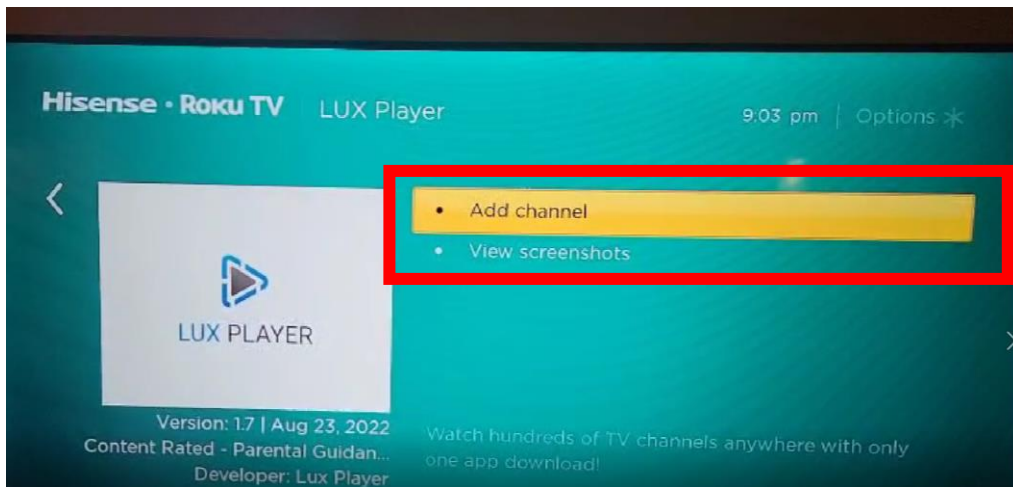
Hisense • Roku TV LUX Player

9:03 pm | Options ✳

• Add channel
• View screenshots

LUX PLAYER

Version: 1.7 | Aug 23, 2022
Content Rated - Parental Guidan...
Developer: Lux Player

Watch hundreds of TV channels anywhere with only one app download!